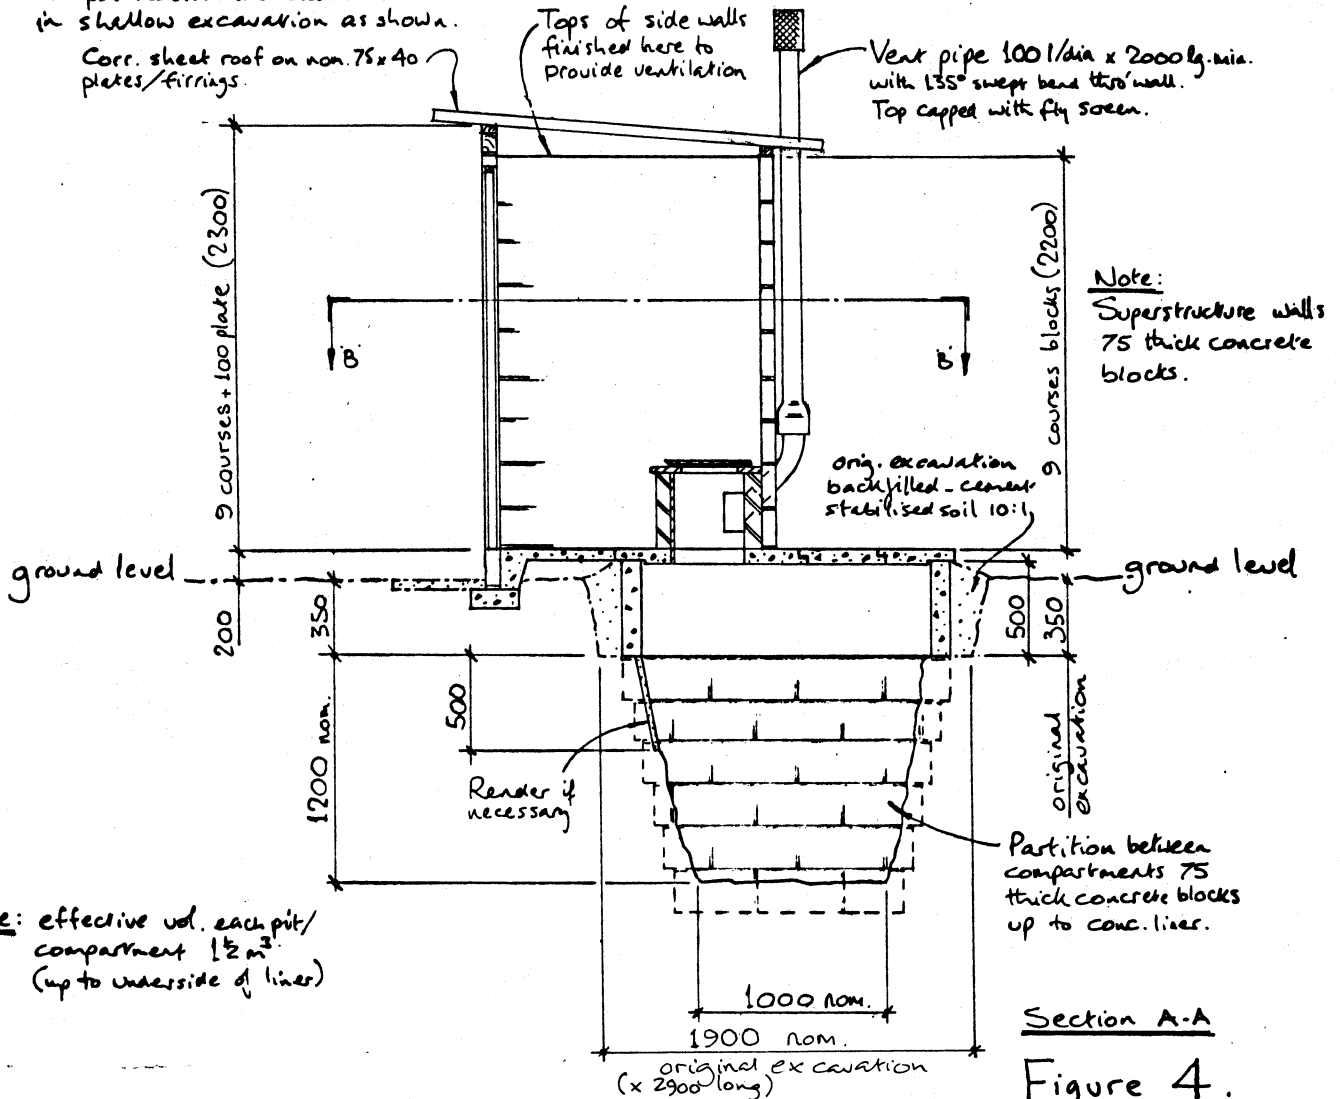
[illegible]
in shallow excavation as shown.

Corr. sheet roof on nom. 75 x 40 plates/firrings.

Tops of side walls finished here to provide ventilation

Vent pipe 100 l/dia x 2000 lg. min. with 135° swept bend thro' wall. Top capped with fly screen.

9 courses + 100 plate (2300)

9 courses blocks (2200)

Note: Superstructure walls 75 thick concrete blocks.

B

B

orig. excavation backfilled - cement stabilised soil 10:1

ground level

ground level

200

350

500

350

500

1200 nom.

original excavation

Render if necessary

Partition between compartments 75 thick concrete blocks up to conc. liner.

e: effective vol. each pit/ compartment $1\frac{1}{2}m^3$ (up to underside of liner)

1000 nom.

1900 nom.

original excavation (x 2900 long)

Section A-A

Figure 4.